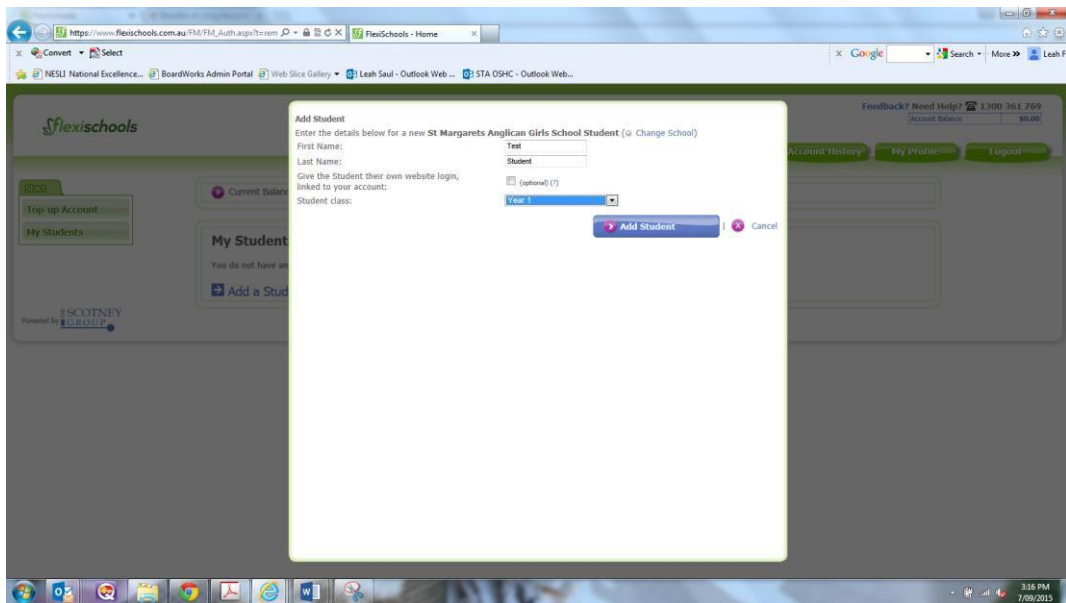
https://www.flexischools.com.au/FM/FM_Auth.aspx?t=rem
FlexiSchools - Home

Convert Select

Google Search More » Leah F

NESLI National Excellence... BoardWorks Admin Portal Web Slice Gallery Leah Saul - Outlook Web ... STA OSHC - Outlook Web...

flexischools

Feedback? Need Help? 1300 361 769
Account Balance $0.00

Account History My Profile Logout

Top-up Account
My Students

Current Balanc

My Student
You do not have an
Add a Stud

Powered by SCOTNEY GROUP

Add Student
Enter the details below for a new St Margarets Anglican Girls School Student ( Change School)
First Name: Test
Last Name: Student
Give the Student their own website login, linked to your account: (optional) (?)
Student class: Year 1

Add Student | Cancel

3:16 PM
7/09/2015